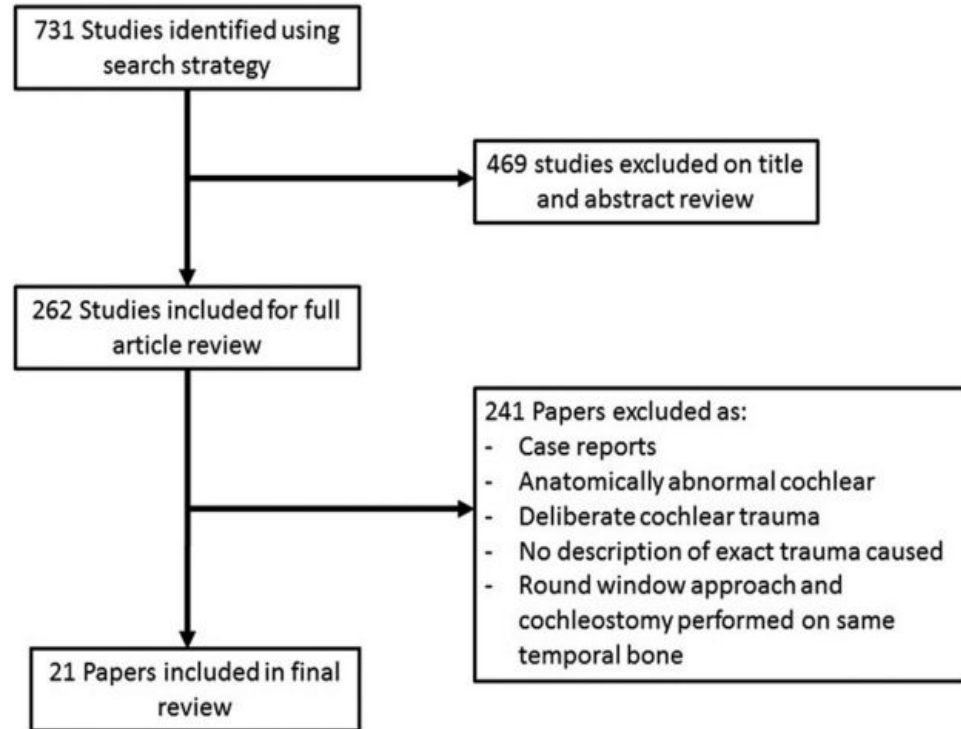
731 Studies identified using search strategy

469 studies excluded on title and abstract review

262 Studies included for full article review

241 Papers excluded as:
- Case reports
- Anatomically abnormal cochlear
- Deliberate cochlear trauma
- No description of exact trauma caused
- Round window approach and cochleostomy performed on same temporal bone

21 Papers included in final review